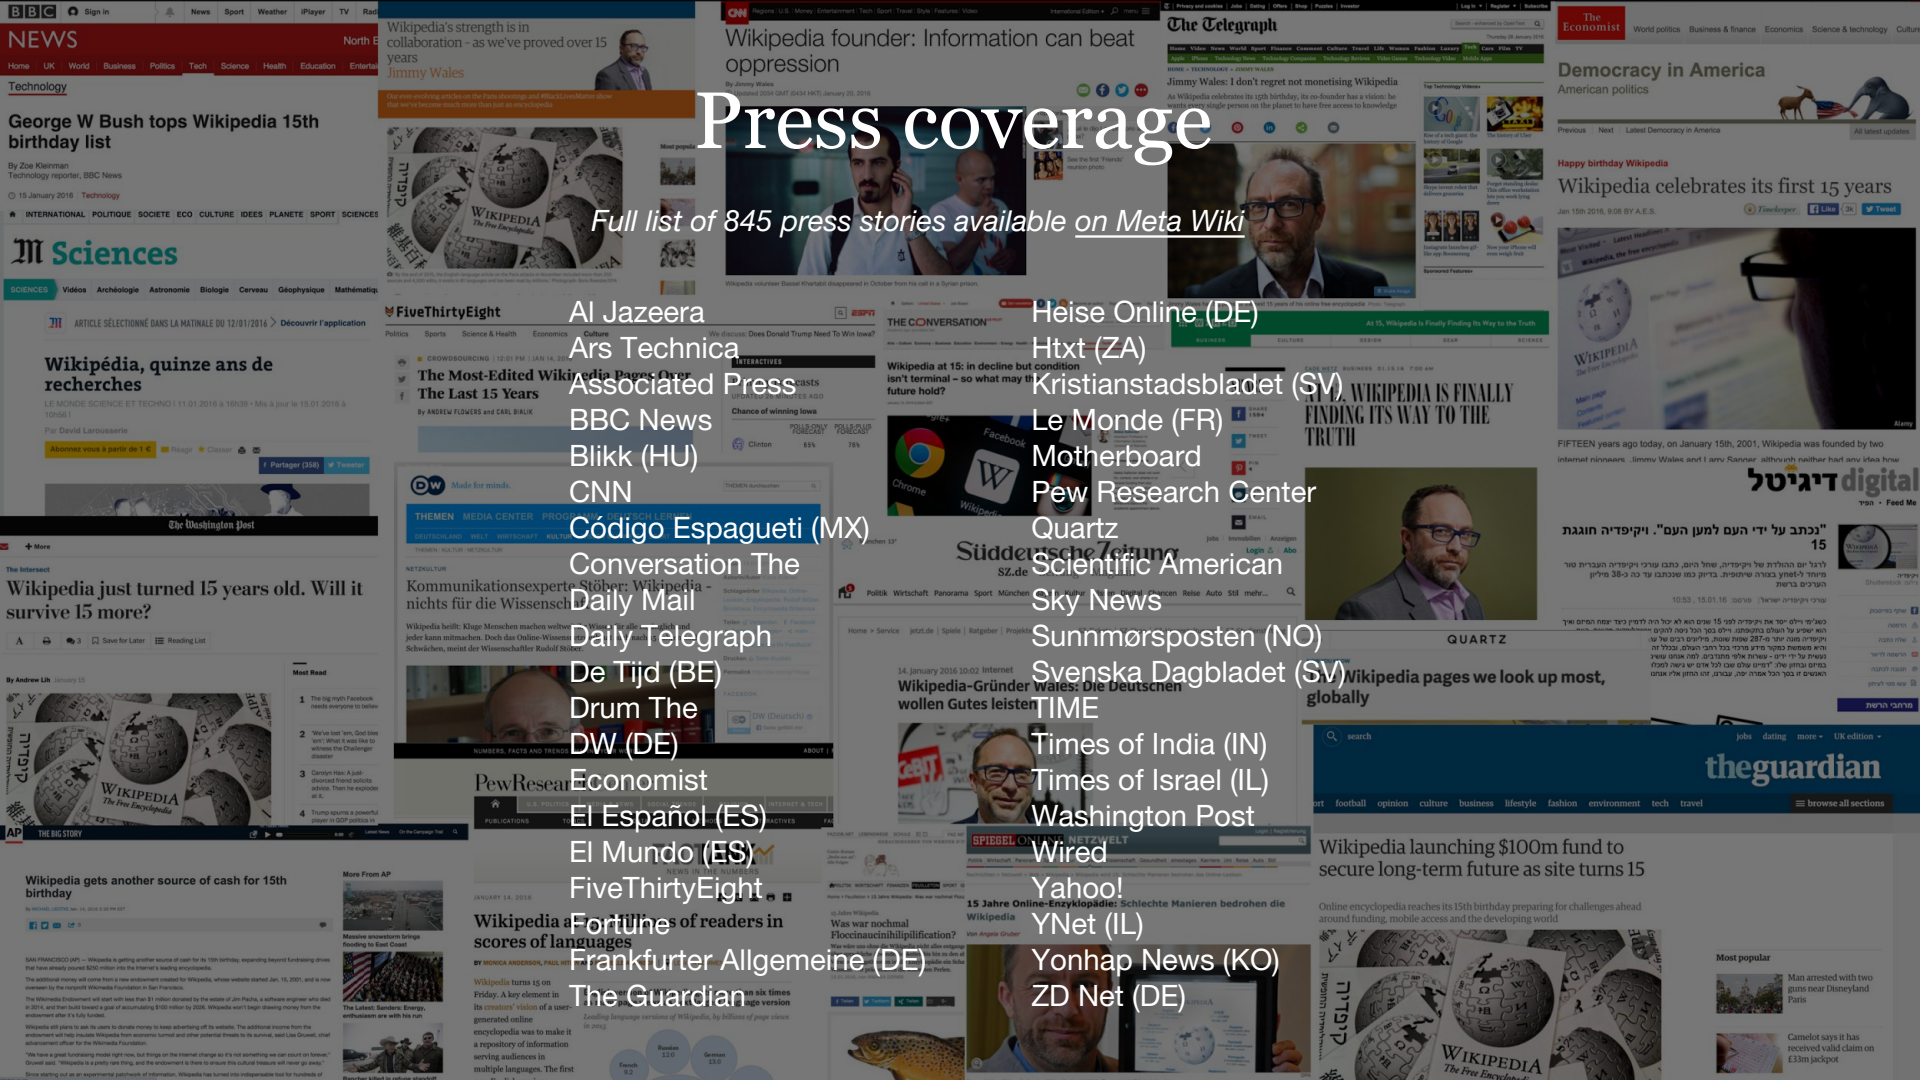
Press coverage

Full list of 845 press stories available on Meta Wiki

Al Jazeera
Ars Technica
Associated Press
BBC News
Blikk (HU)
CNN
Código Espagueti (MX)
Conversation The
Daily Mail
Daily Telegraph
De Tijd (BE)
Drum The
DW (DE)
Economist
El Español (ES)
El Mundo (ES)
FiveThirtyEight
Fortune
Frankfurter Allgemeine (DE)
The Guardian

Heise Online (DE)
Htxt (ZA)
Kristianstadsbladet (SV)
Le Monde (FR)
Motherboard
Pew Research Center
Quartz
Scientific American
Sky News
Sunnmørsposten (NO)
Svenska Dagbladet (SV)
TIME
Times of India (IN)
Times of Israel (IL)
Washington Post
Wired
Yahoo!
YNet (IL)
Yonhap News (KO)
ZD Net (DE)

BBC NEWS
Technology
George W Bush tops Wikipedia 15th birthday list

Wikipedia's strength is in collaboration - as we've proved over 15 years
Jimmy Wales

Wikipedia founder: Information can beat oppression

The Telegraph
Jimmy Wales: I don't regret not monetising Wikipedia

The Economist
Democracy in America
American politics
Happy birthday Wikipedia
Wikipedia celebrates its first 15 years

Sciences
Wikipédia, quinze ans de recherches

FiveThirtyEight
The Most-Edited Wikipedia Pages Over The Last 15 Years

THE CONVERSATION
Wikipedia at 15: in decline but condition isn't terminal – so what may the future hold?

WIKIPEDIA IS FINALLY FINDING ITS WAY TO THE TRUTH

The Washington Post
Wikipedia just turned 15 years old. Will it survive 15 more?

DW
Kommunikationsexperte Stöber: Wikipedia - nichts für die Wissenschaft

Süddeutsche Zeitung
Wikipedia-Gründer Wales: Die Deutschen wollen Gutes leisten

דיגיטל digital

QUARTZ
Wikipedia pages we look up most, globally

theguardian
Wikipedia launching $100m fund to secure long-term future as site turns 15

AP
Wikipedia gets another source of cash for 15th birthday

PewResearch
Wikipedia at 15: Millions of readers in scores of languages

SPIEGEL ONLINE NETZWELT
15 Jahre Online-Enzyklopädie: Schlechte Manieren bedrohen die Wikipedia